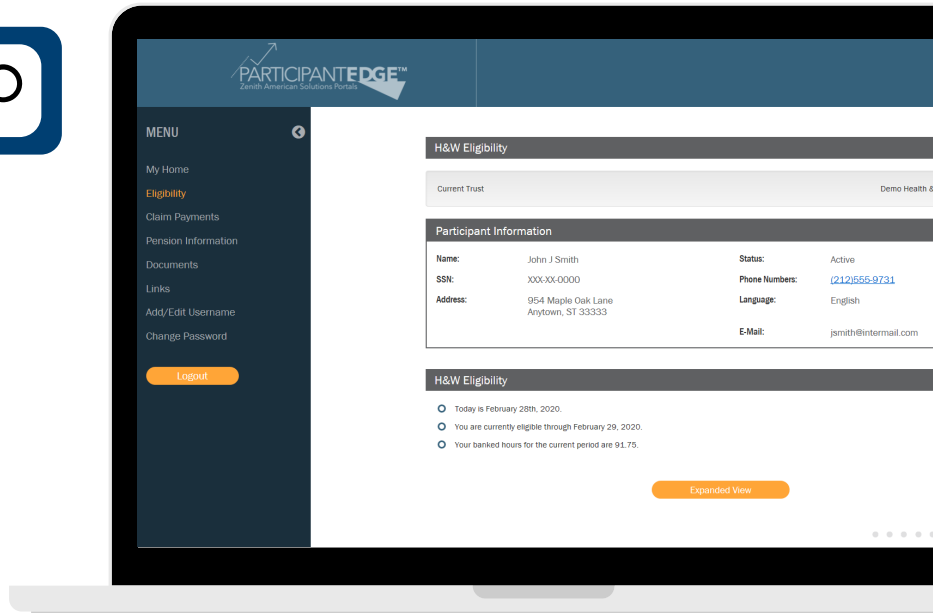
PARTICIPANTEDGE™
Zenith American Solutions Portals

MENU

My Home
Eligibility
Claim Payments
Pension Information
Documents
Links
Add/Edit Username
Change Password

Logout

H&W Eligibility

Current Trust

Demo Health &

Participant Information

| | | | |
|---|---|---|---|
| Name: | John J Smith | Status: | Active |
| SSN: | XXX-XX-0000 | Phone Numbers: | (212)555-9731 |
| Address: | 954 Maple Oak Lane Anytown, ST 33333 | Language: | English |
| | | E-Mail: | jsmith@intermail.com |

H&W Eligibility

Today is February 28th, 2020.

You are currently eligible through February 29, 2020.

Your banked hours for the current period are 91.75.

Expanded View